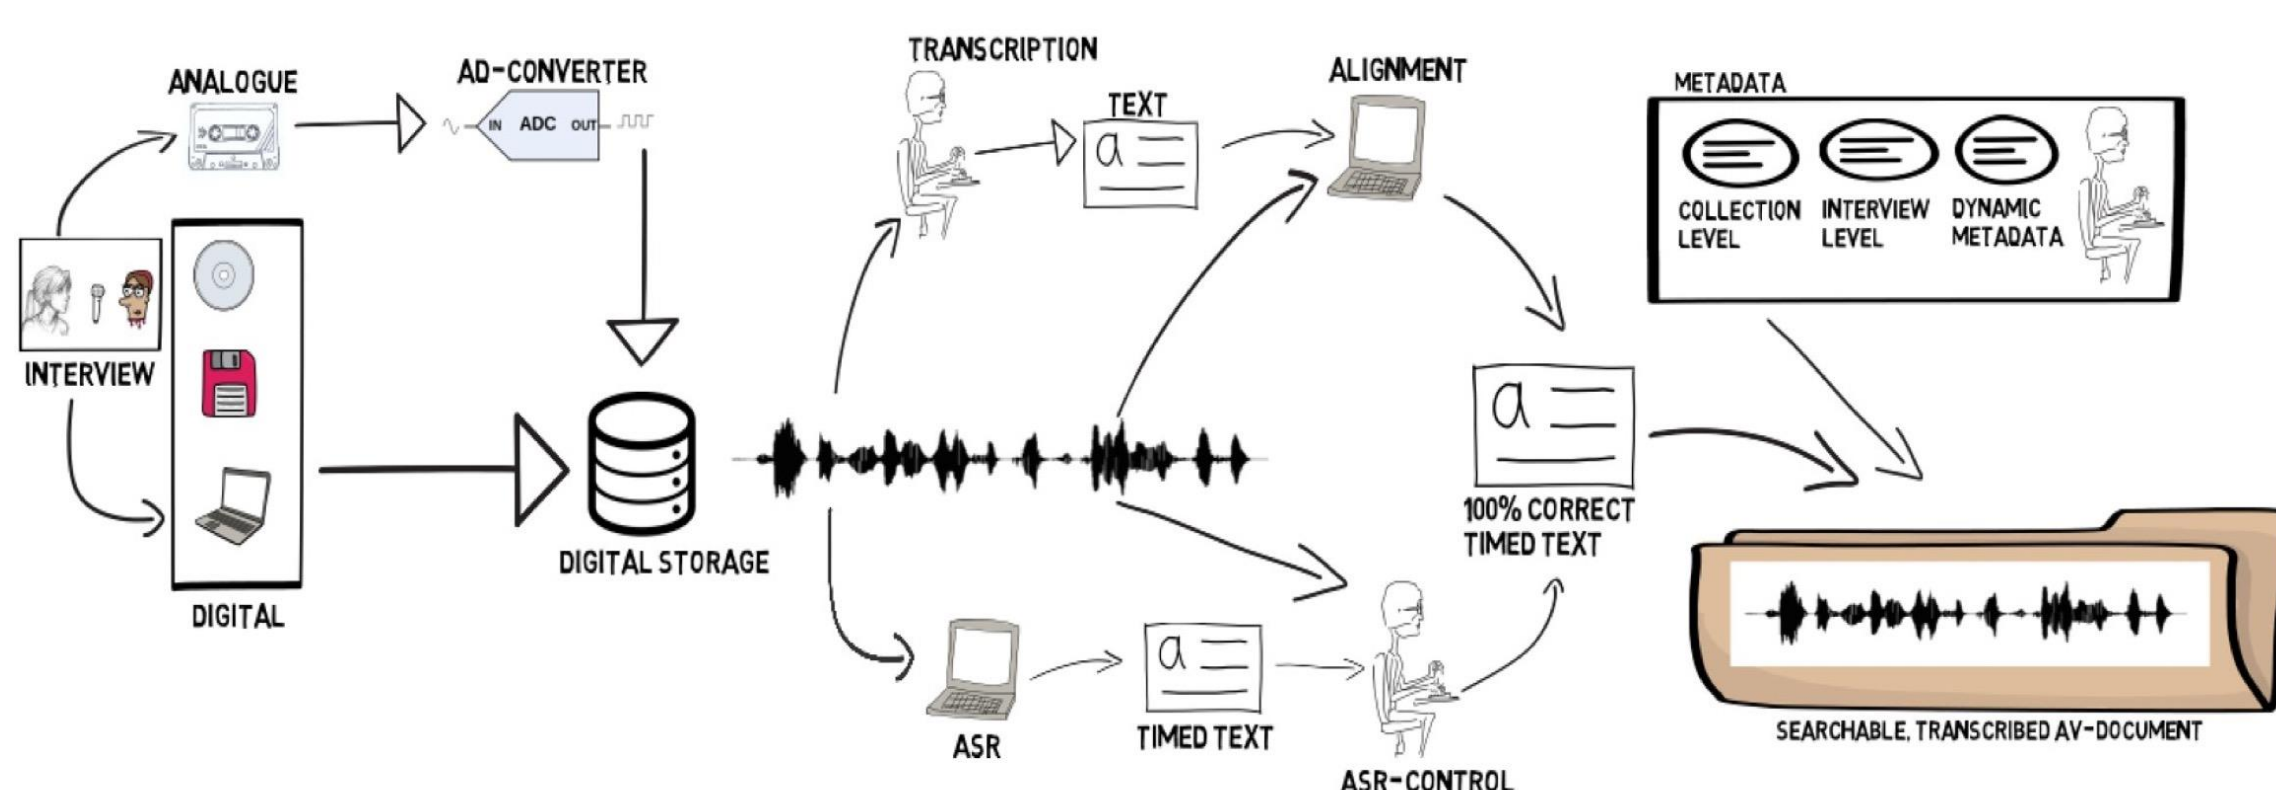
ANALOGUE

AD-CONVERTER

IN ADC OUT

INTERVIEW

DIGITAL

DIGITAL STORAGE

TRANSCRIPTION

TEXT

a

ALIGNMENT

METADATA

COLLECTION LEVEL

INTERVIEW LEVEL

DYNAMIC METADATA

a

100% CORRECT TIMED TEXT

ASR

a

TIMED TEXT

ASR-CONTROL

SEARCHABLE, TRANSCRIBED AV-DOCUMENT